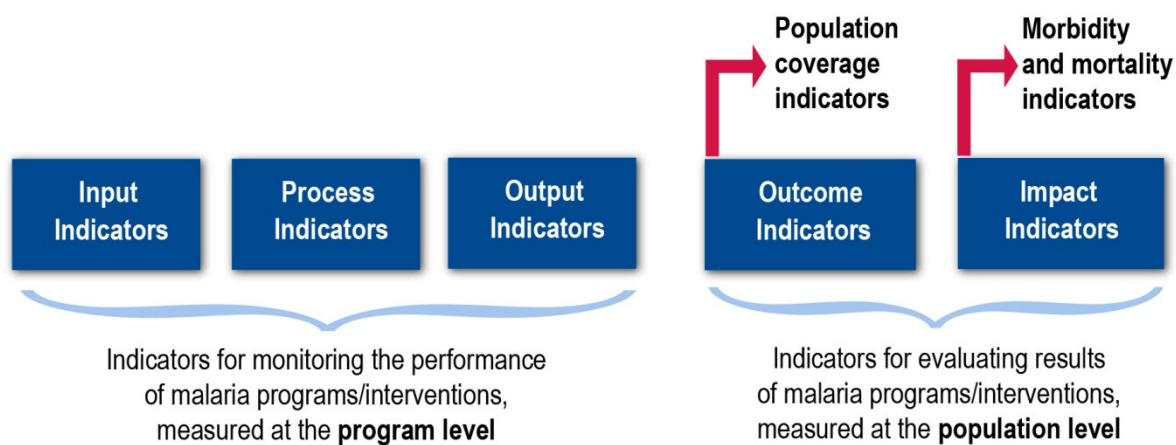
Population coverage indicators

Morbidity and mortality indicators

Input Indicators

Process Indicators

Output Indicators

Outcome Indicators

Impact Indicators

Indicators for monitoring the performance of malaria programs/interventions, measured at the **program level**

Indicators for evaluating results of malaria programs/interventions, measured at the **population level**